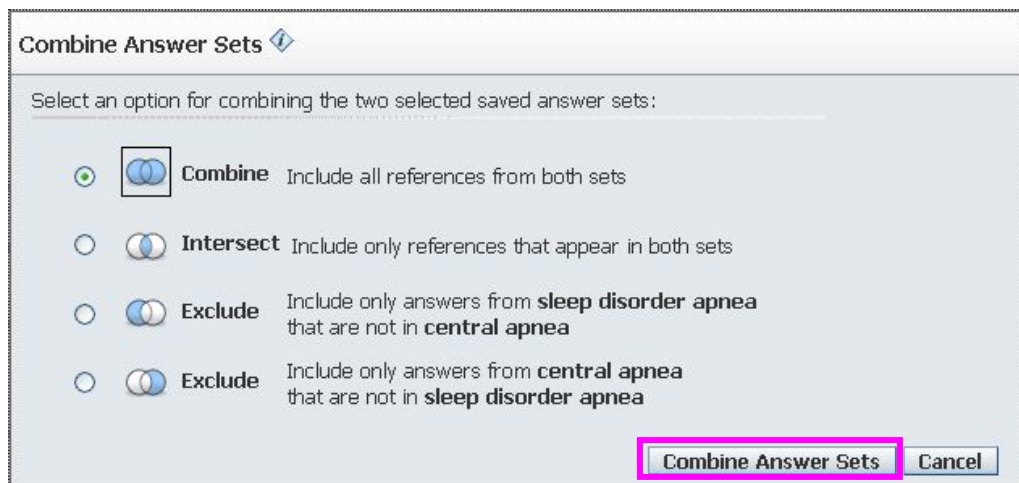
Combine Answer Sets

Select an option for combining the two selected saved answer sets:

Combine Include all references from both sets

Intersect Include only references that appear in both sets

Exclude Include only answers from **sleep disorder apnea** that are not in **central apnea**

Exclude Include only answers from **central apnea** that are not in **sleep disorder apnea**

Combine Answer Sets Cancel